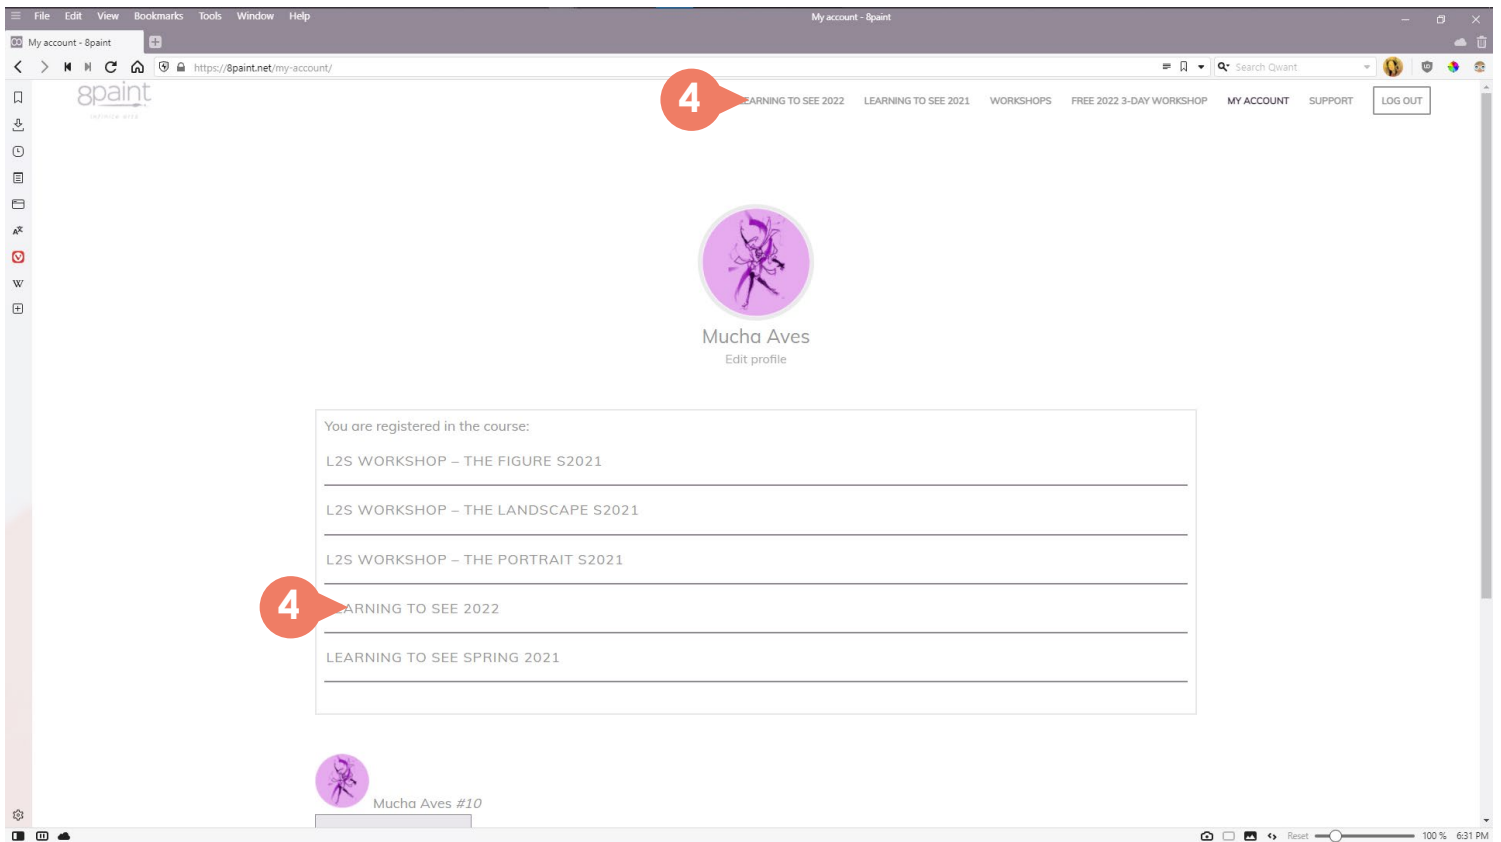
File Edit View Bookmarks Tools Window Help
My account - 8paint
My account - 8paint
https://8paint.net/my-account/
Search Qwant
8paint
4
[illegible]EARNING TO SEE 2022 LEARNING TO SEE 2021 WORKSHOPS FREE 2022 3-DAY WORKSHOP MY ACCOUNT SUPPORT LOG OUT

Mucha Aves
Edit profile

You are registered in the course:
L2S WORKSHOP – THE FIGURE S2021
L2S WORKSHOP – THE LANDSCAPE S2021
L2S WORKSHOP – THE PORTRAIT S2021
4
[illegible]ARNING TO SEE 2022
LEARNING TO SEE SPRING 2021

Mucha Aves #10

Reset 100 % 6:31 PM